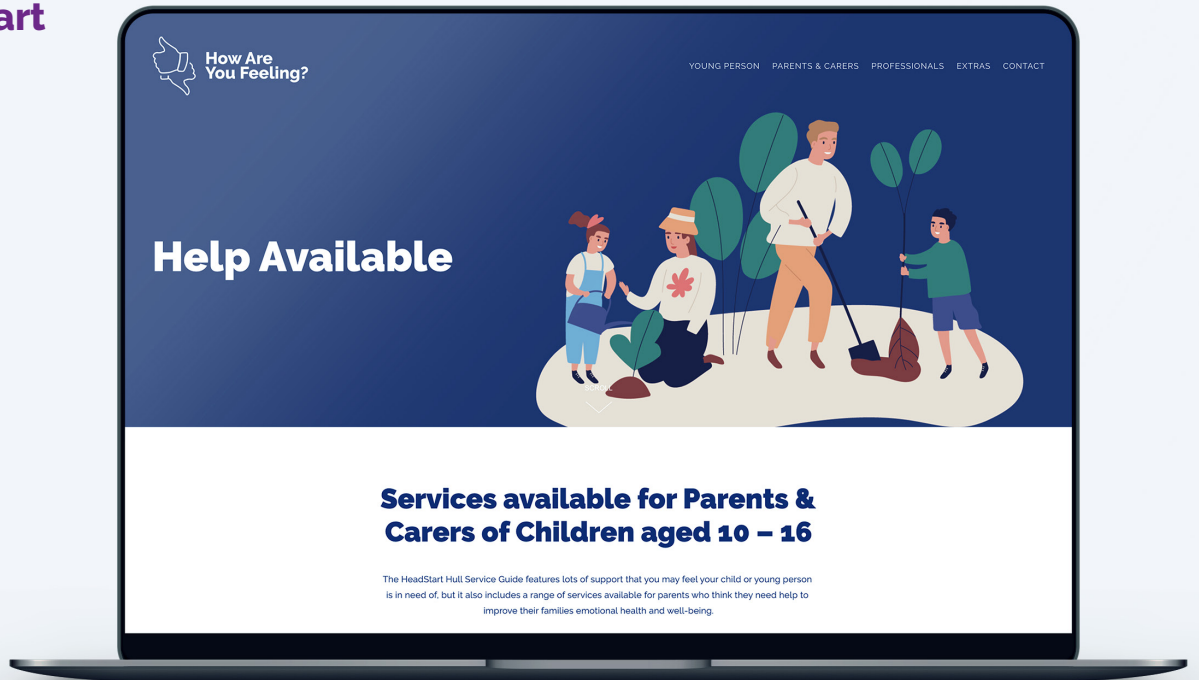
art

How Are You Feeling?

YOUNG PERSON PARENTS & CARERS PROFESSIONALS EXTRAS CONTACT

Help Available

Services available for Parents & Carers of Children aged 10 – 16

The HeadStart Hull Service Guide features lots of support that you may feel your child or young person is in need of, but it also includes a range of services available for parents who think they need help to improve their families emotional health and well-being.